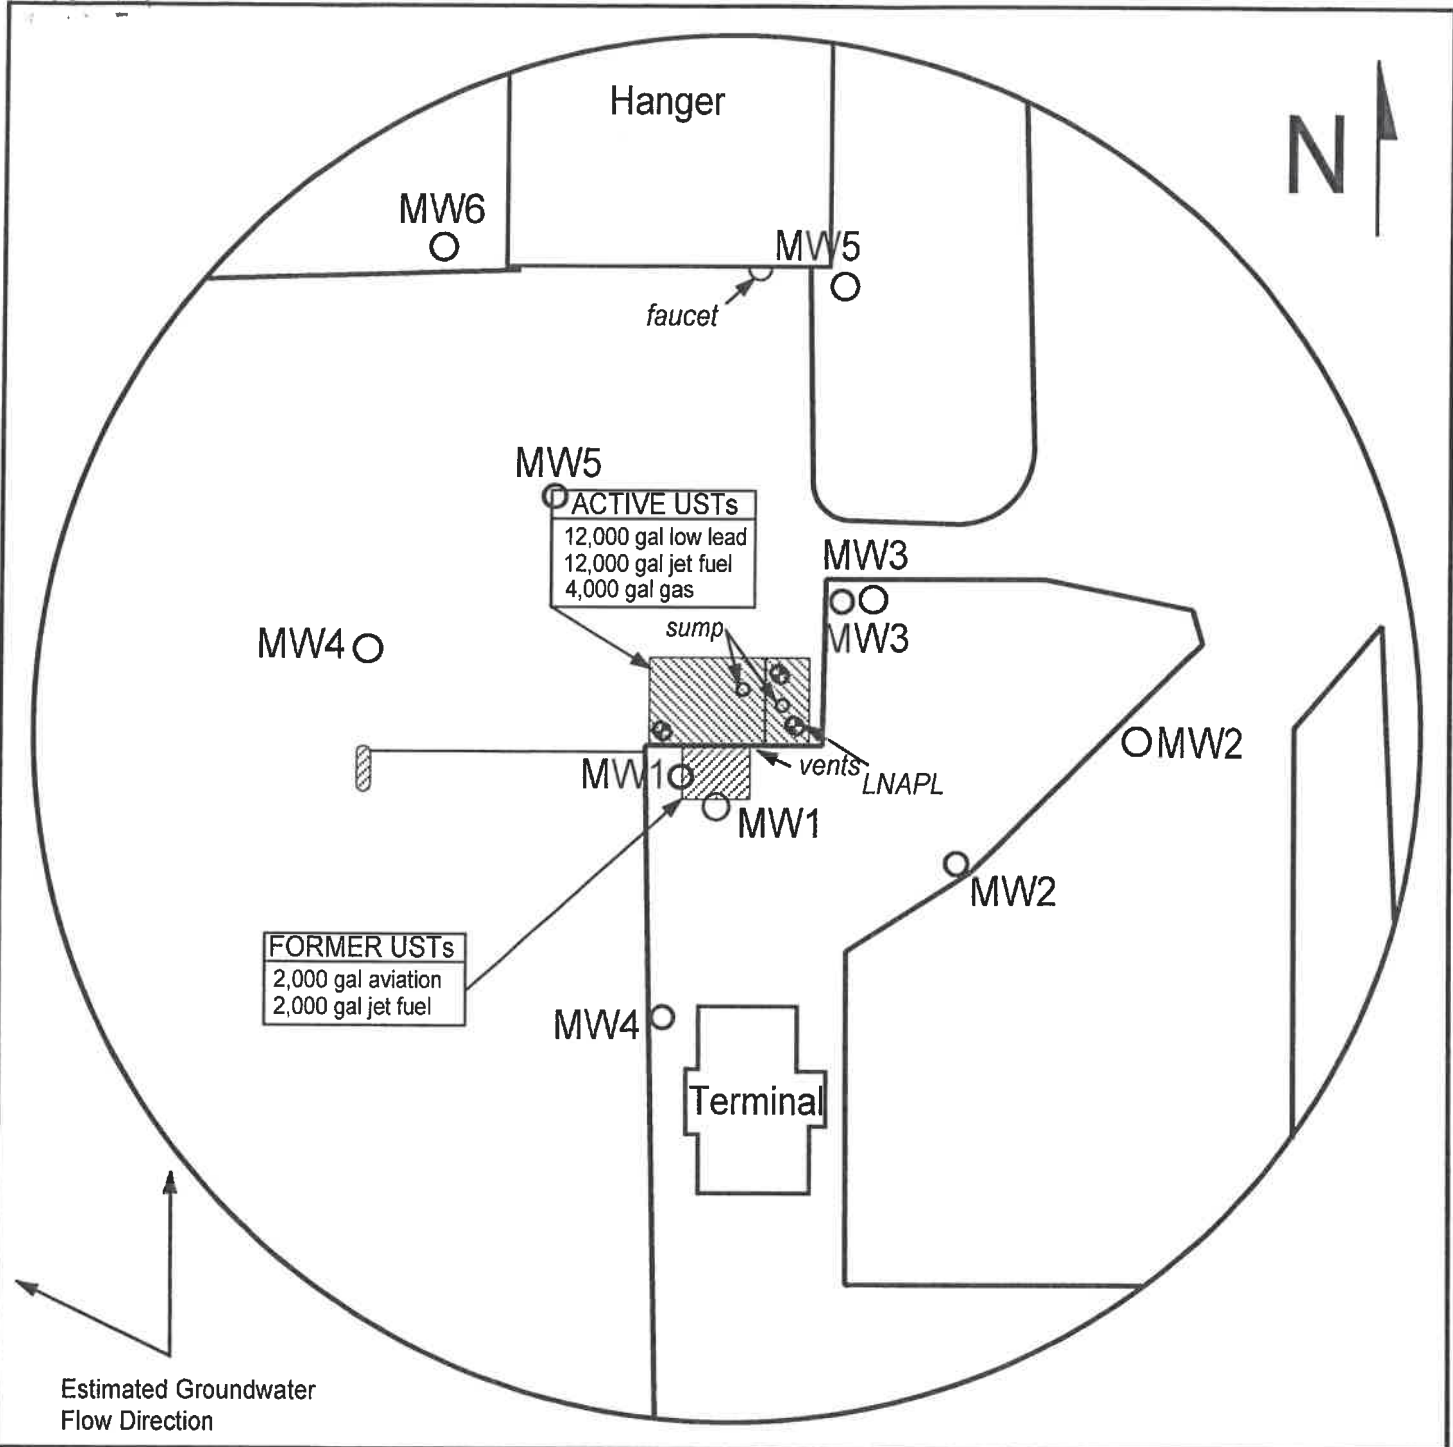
Hanger

N

MW6

MW5

faucet

MW5

ACTIVE USTs
12,000 gal low lead
12,000 gal jet fuel
4,000 gal gas

MW3

MW3

sump

MW4

MW2

MW1

vents

LNAPL

MW1

MW2

FORMER USTs
2,000 gal aviation
2,000 gal jet fuel

MW4

Terminal

Estimated Groundwater Flow Direction